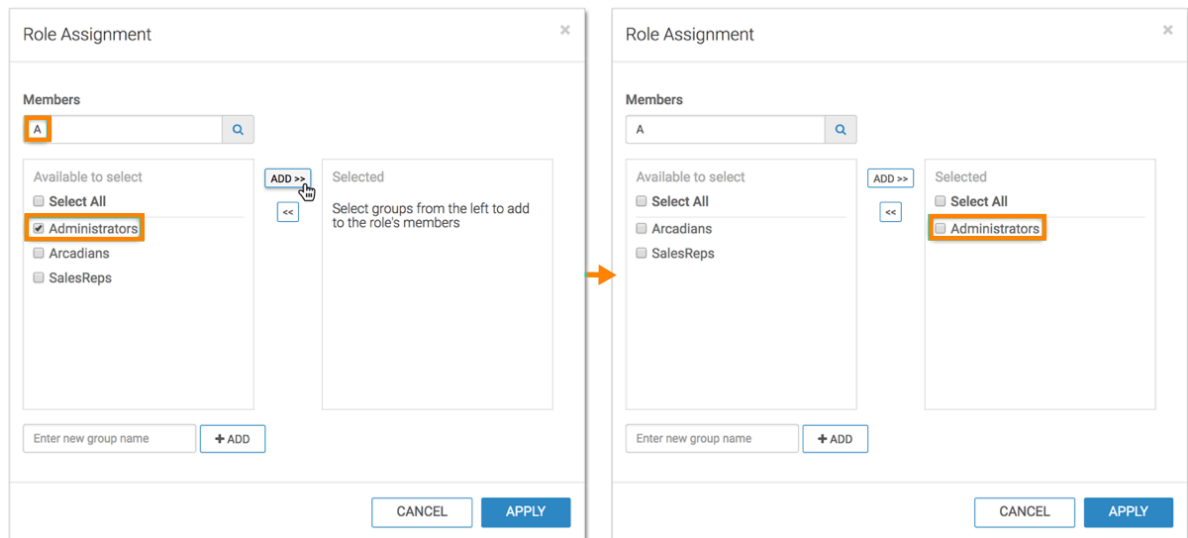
Role Assignment
×

Members
A

Available to select
Select All
Administrators
Arcadians
SalesReps

ADD >>
<<

Selected
Select groups from the left to add to the role's members

Enter new group name
+ ADD

CANCEL
APPLY

Role Assignment
×

Members
A

Available to select
Select All
Arcadians
SalesReps

ADD >>
<<

Selected
Select All
Administrators

Enter new group name
+ ADD

CANCEL
APPLY